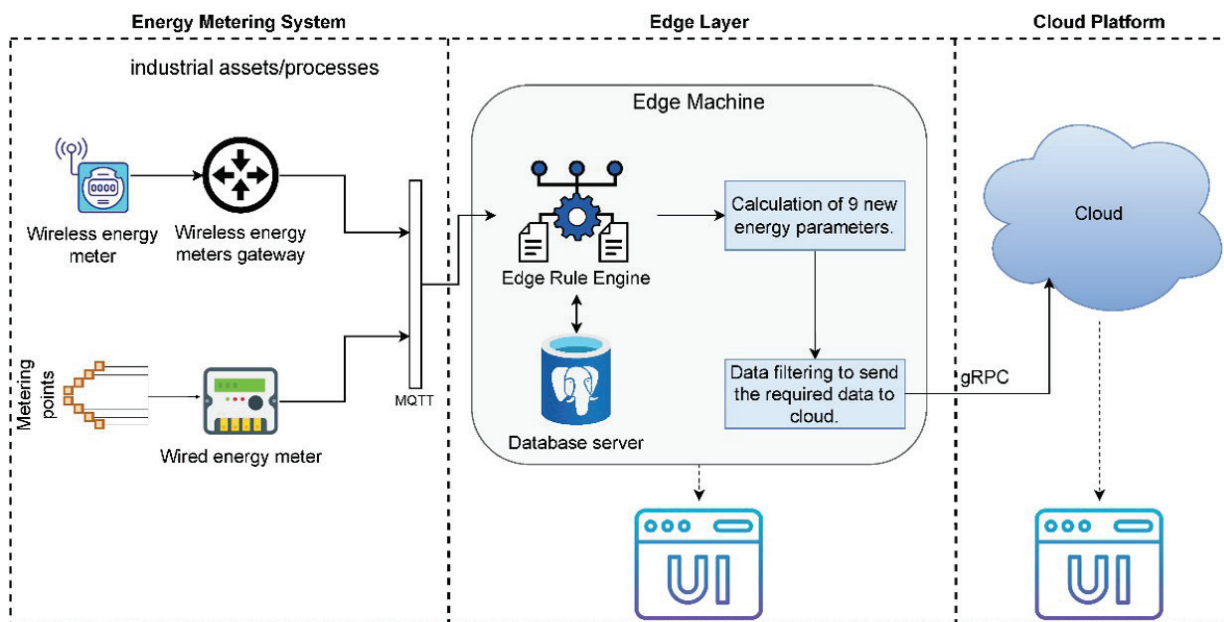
Energy Metering System

Edge Layer

Cloud Platform

industrial assets/processes

Edge Machine

Wireless energy meter

Wireless energy meters gateway

Calculation of 9 new energy parameters.

Cloud

Edge Rule Engine

Metering points

MQTT

Data filtering to send the required data to cloud.

gRPC

Wired energy meter

Database server

UI

UI